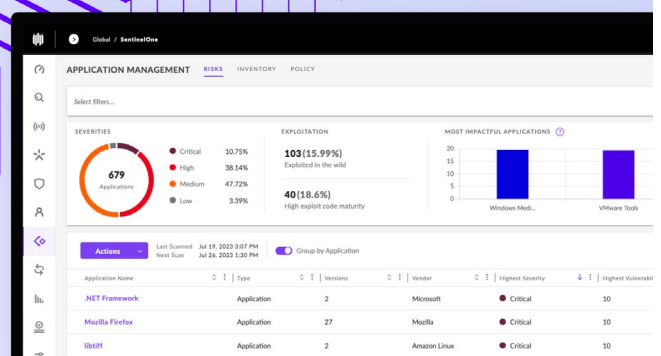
Global / SentinelOne

APPLICATION MANAGEMENT RISKS INVENTORY POLICY

Select filters...

SEVERITIES

679
Applications

| | |
|---|---|
| Critical | 10.75% |
| High | 38.14% |
| Medium | 47.72% |
| Low | 3.39% |

EXPLOITATION

103 (15.99%)
Exploited in the wild

40 (18.6%)
High exploit code maturity

MOST IMPACTFUL APPLICATIONS

20
15
10
5
0

Windows Medi... VMware Tools

Actions

Last Scanned Jul 19, 2023 3:07 PM
Next Scan Jul 26, 2023 1:30 PM

Group by Application

| Application Name | Type | Versions | Vendor | Highest Severity | Highest Vulnerabil |
|---|---|---|---|---|---|
| .NET Framework | Application | 2 | Microsoft | Critical | 10 |
| Mozilla Firefox | Application | 27 | Mozilla | Critical | 10 |
| libtiff | Application | 2 | Amazon Linux | Critical | 10 |